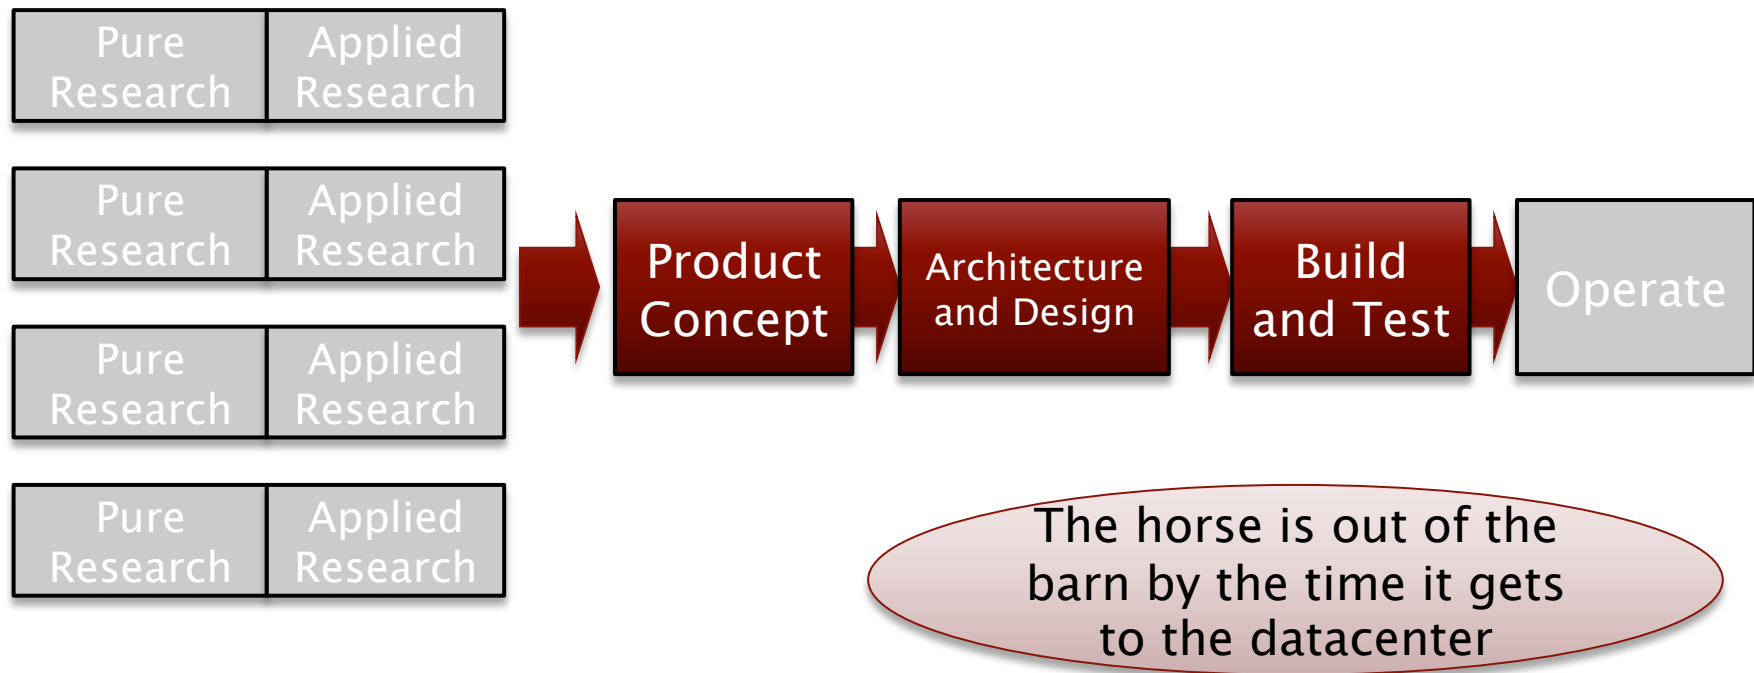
Pure Research

Applied Research

Pure Research

Applied Research

Pure Research

Applied Research

Pure Research

Applied Research

Product Concept

Architecture and Design

Build and Test

Operate

The horse is out of the barn by the time it gets to the datacenter